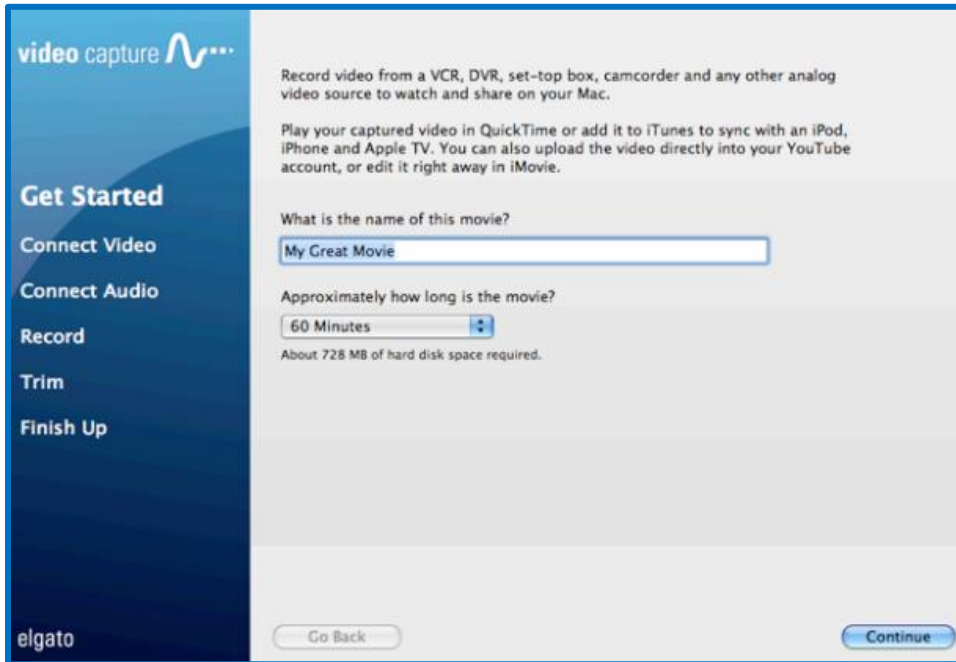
video capture

Get Started
Connect Video
Connect Audio
Record
Trim
Finish Up

elgato

Record video from a VCR, DVR, set-top box, camcorder and any other analog video source to watch and share on your Mac.

Play your captured video in QuickTime or add it to iTunes to sync with an iPod, iPhone and Apple TV. You can also upload the video directly into your YouTube account, or edit it right away in iMovie.

What is the name of this movie?

My Great Movie

Approximately how long is the movie?

60 Minutes

About 728 MB of hard disk space required.

Go Back

Continue